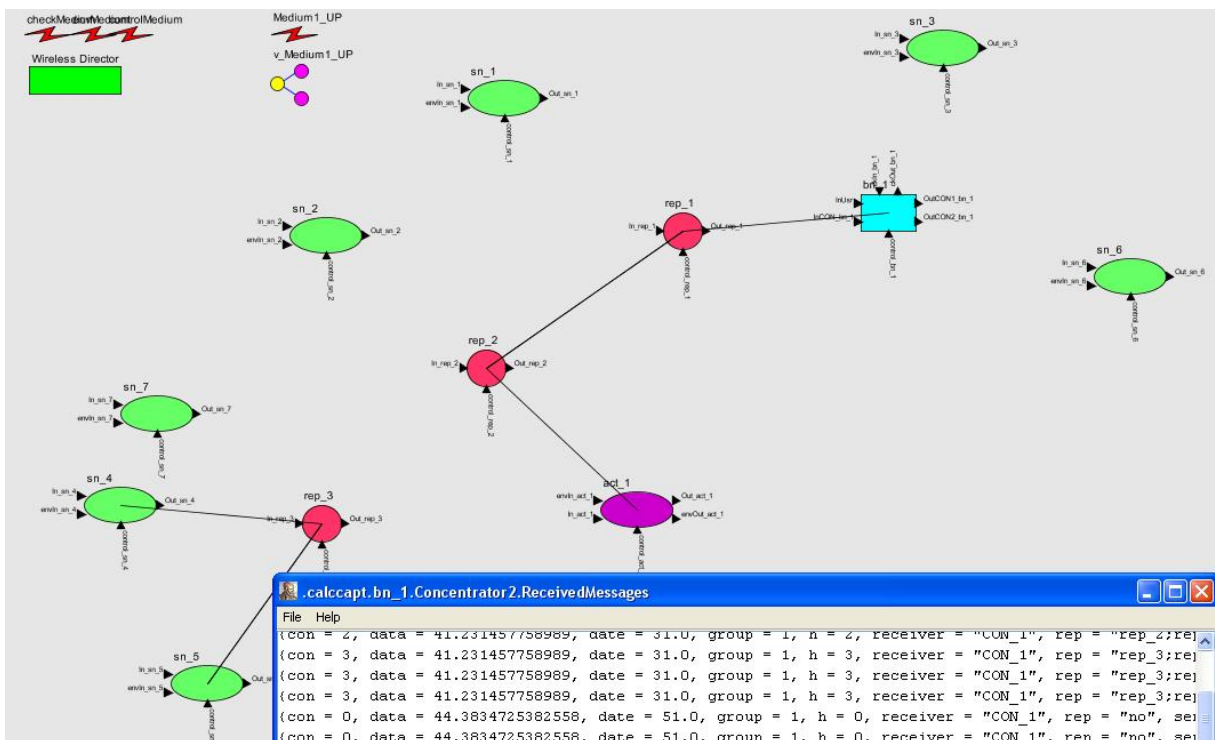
checkMediumdownMediumcontrolMedium

Wireless Director

Medium1_UP

v_Medium1_UP

sn_1
In_sn_1
envIn_sn_1
Out_sn_1
control_sn_1

sn_3
In_sn_3
envIn_sn_3
Out_sn_3
control_sn_3

sn_2
In_sn_2
envIn_sn_2
Out_sn_2
control_sn_2

rep_1
In_rep_1
Out_rep_1
control_rep_1

bn_1
InUsr
InCON_bn_1
OutCON1_bn_1
OutCON2_bn_1
control_bn_1

sn_6
In_sn_6
envIn_sn_6
Out_sn_6
control_sn_6

rep_2
In_rep_2
Out_rep_2
control_rep_2

sn_7
In_sn_7
envIn_sn_7
Out_sn_7
control_sn_7

sn_4
In_sn_4
envIn_sn_4
Out_sn_4
control_sn_4

rep_3
In_rep_3
Out_rep_3

act_1
envIn_act_1
In_act_1
Out_act_1
envOut_act_1
control_act_1

sn_5
In_sn_5
envIn_sn_5

.calccapt.bn_1.Concentrator2.ReceivedMessages

File Help

{con = 2, data = 41.231457758989, date = 31.0, group = 1, h = 2, receiver = "CON_1", rep = "rep_2;re
{con = 3, data = 41.231457758989, date = 31.0, group = 1, h = 3, receiver = "CON_1", rep = "rep_3;re
{con = 3, data = 41.231457758989, date = 31.0, group = 1, h = 3, receiver = "CON_1", rep = "rep_3;re
{con = 3, data = 41.231457758989, date = 31.0, group = 1, h = 3, receiver = "CON_1", rep = "rep_3;re
{con = 0, data = 44.3834725382558, date = 51.0, group = 1, h = 0, receiver = "CON_1", rep = "no", se
{con = 0, data = 44.3834725382558, date = 51.0, group = 1, h = 0, receiver = "CON_1", rep = "no", se